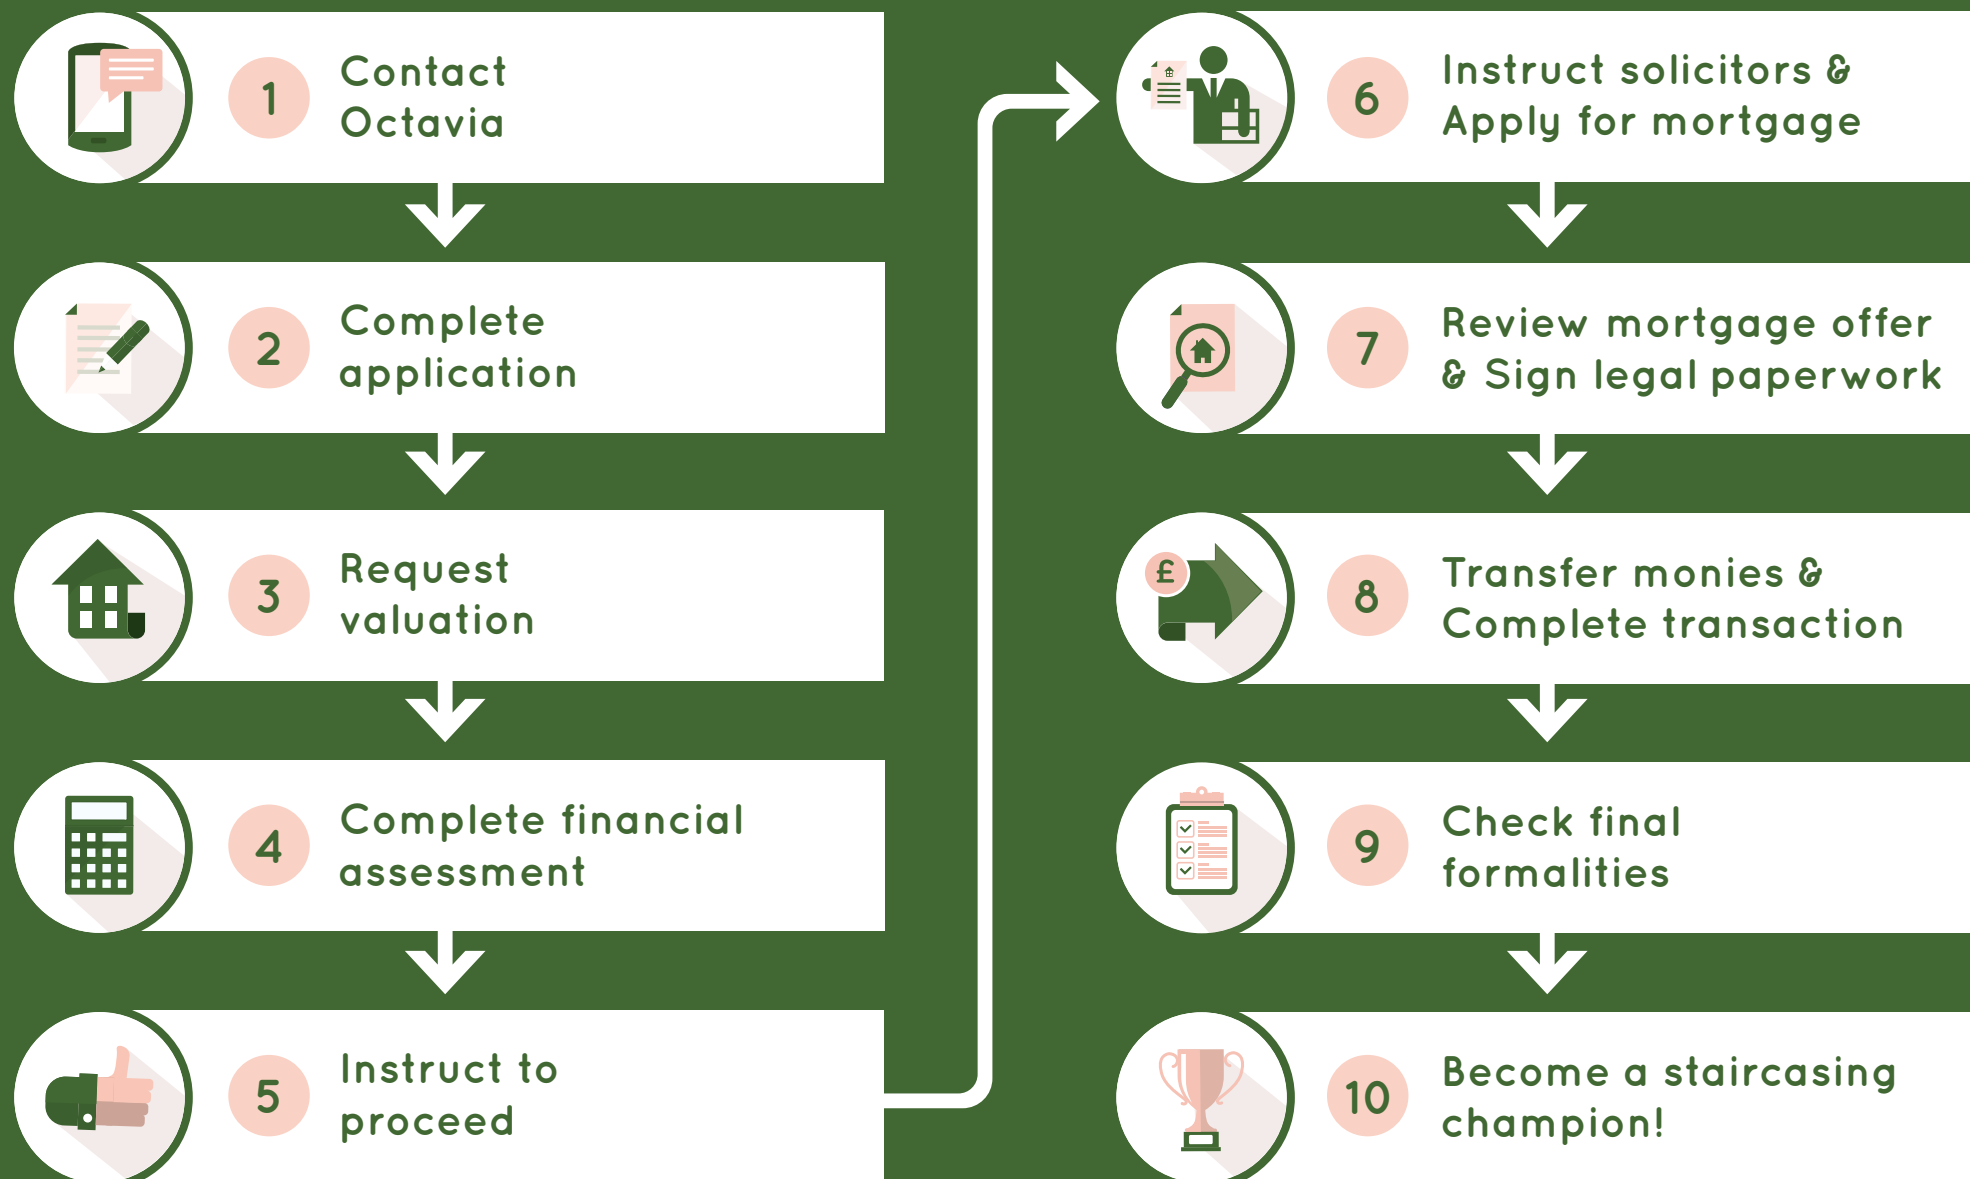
1 Contact Octavia

2 Complete application

3 Request valuation

4 Complete financial assessment

5 Instruct to proceed

6 Instruct solicitors & Apply for mortgage

7 Review mortgage offer & Sign legal paperwork

£

8 Transfer monies & Complete transaction

9 Check final formalities

10 Become a staircasing champion!